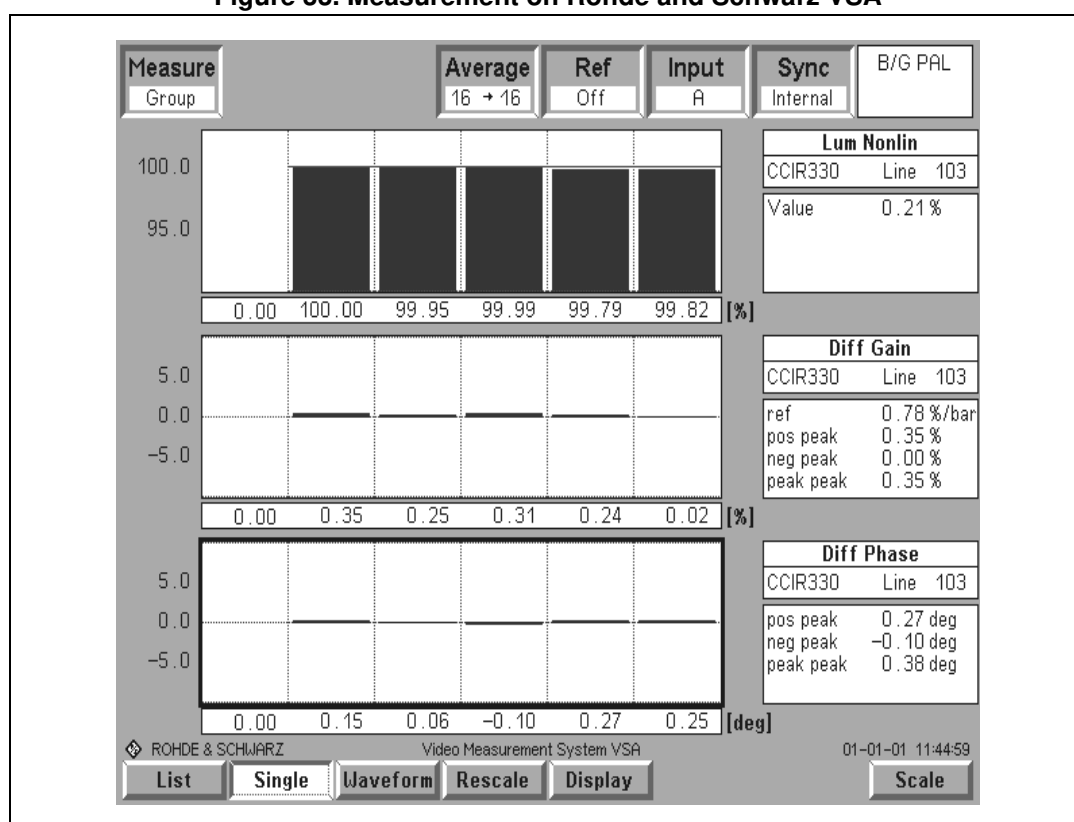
Figure 38. Measurement on Rohde and Schwarz VSA

Measure
Group

Average
16 → 16

Ref
Off

Input
A

Sync
Internal

B/G PAL

100.0

95.0

Lum Nonlin
CCIR330 Line 103
Value 0.21 %

0.00 100.00 99.95 99.99 99.79 99.82 [%]

5.0
0.0
−5.0

Diff Gain
CCIR330 Line 103
ref 0.78 %/bar
pos peak 0.35 %
neg peak 0.00 %
peak peak 0.35 %

0.00 0.35 0.25 0.31 0.24 0.02 [%]

5.0
0.0
−5.0

Diff Phase
CCIR330 Line 103
pos peak 0.27 deg
neg peak −0.10 deg
peak peak 0.38 deg

0.00 0.15 0.06 −0.10 0.27 0.25 [deg]

ROHDE & SCHWARZ Video Measurement System VSA 01-01-01 11:44:59

List Single Waveform Rescale Display Scale